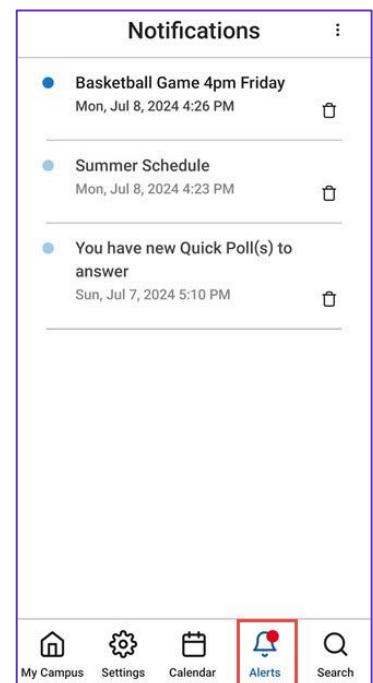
Notifications

Basketball Game 4pm Friday
Mon, Jul 8, 2024 4:26 PM

Summer Schedule
Mon, Jul 8, 2024 4:23 PM

You have new Quick Poll(s) to answer
Sun, Jul 7, 2024 5:10 PM

My Campus Settings Calendar Alerts Search